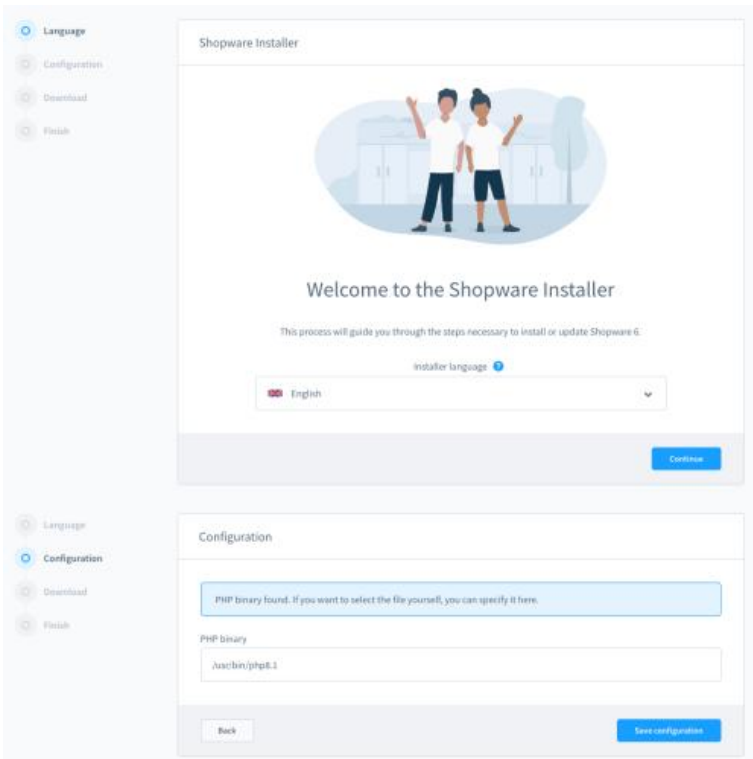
Language
Configuration
Download
Finish

Shopware Installer

Welcome to the Shopware Installer

This process will guide you through the steps necessary to install or update Shopware 6.

Installer language

English

Continue

Language
Configuration
Download
Finish

Configuration

PHP binary found. If you want to select the file yourself, you can specify it here.

PHP binary

/usr/bin/php8.1

Back

Save configuration